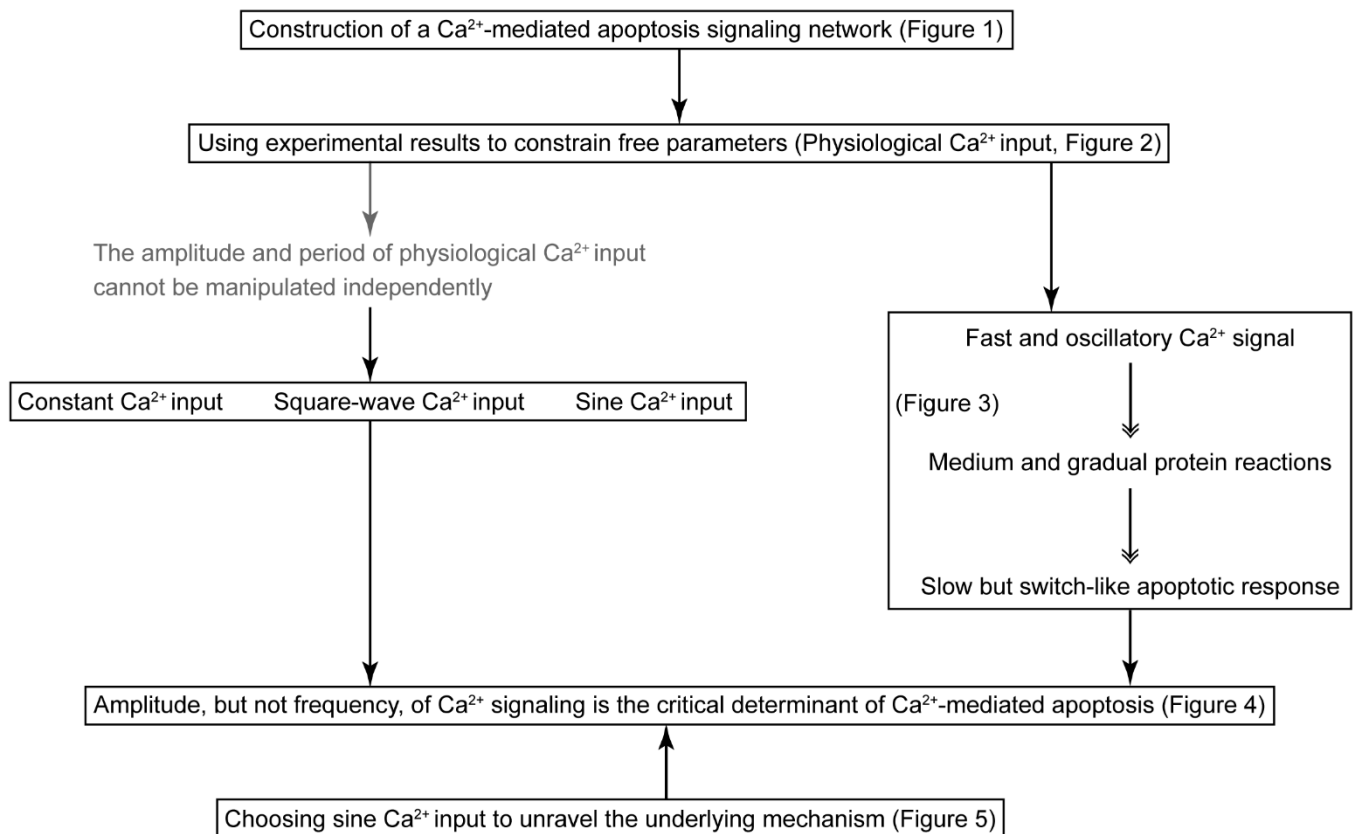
Construction of a $Ca^{2+}$-mediated apoptosis signaling network (Figure 1)

Using experimental results to constrain free parameters (Physiological $Ca^{2+}$ input, Figure 2)

The amplitude and period of physiological $Ca^{2+}$ input cannot be manipulated independently

Constant $Ca^{2+}$ input Square-wave $Ca^{2+}$ input Sine $Ca^{2+}$ input

Fast and oscillatory $Ca^{2+}$ signal

(Figure 3)

Medium and gradual protein reactions

Slow but switch-like apoptotic response

Amplitude, but not frequency, of $Ca^{2+}$ signaling is the critical determinant of $Ca^{2+}$-mediated apoptosis (Figure 4)

Choosing sine $Ca^{2+}$ input to unravel the underlying mechanism (Figure 5)